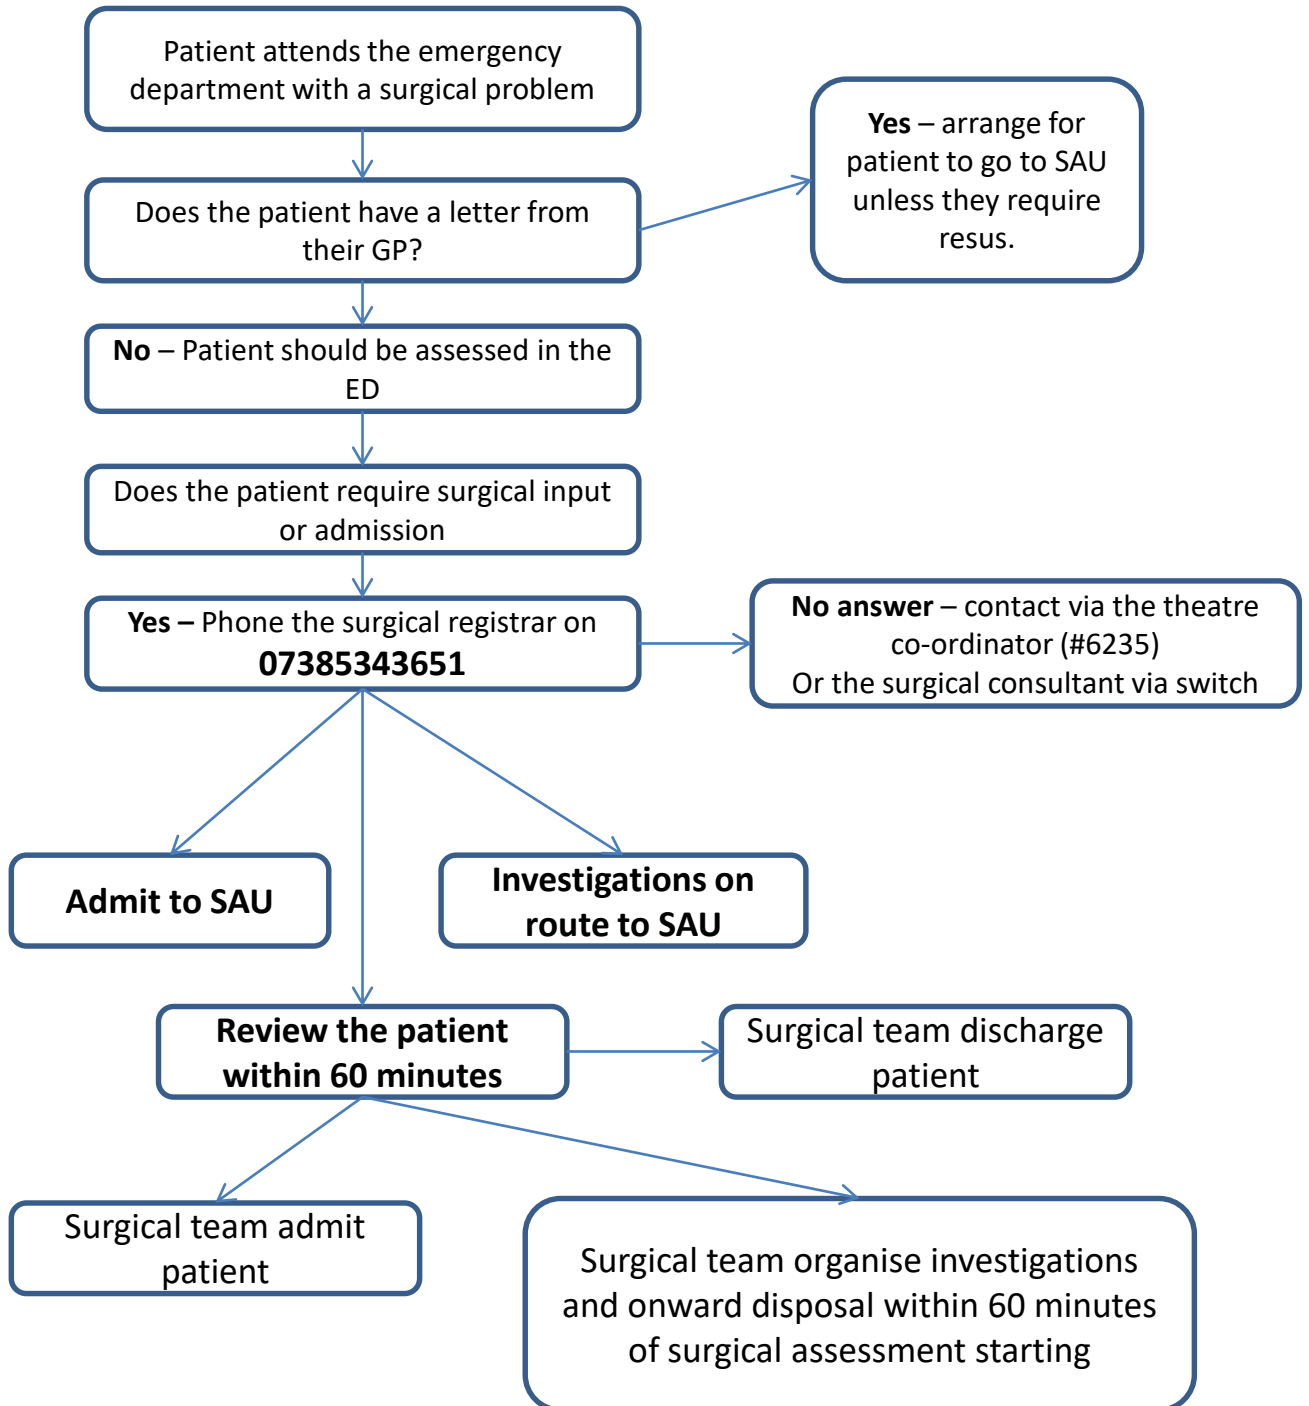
Patient attends the emergency department with a surgical problem

Does the patient have a letter from their GP?

Yes – arrange for patient to go to SAU unless they require resus.

No – Patient should be assessed in the ED

Does the patient require surgical input or admission

Yes – Phone the surgical registrar on 07385343651

No answer – contact via the theatre co-ordinator (#6235)
Or the surgical consultant via switch

Admit to SAU

Investigations on route to SAU

Review the patient within 60 minutes

Surgical team discharge patient

Surgical team admit patient

Surgical team organise investigations and onward disposal within 60 minutes of surgical assessment starting